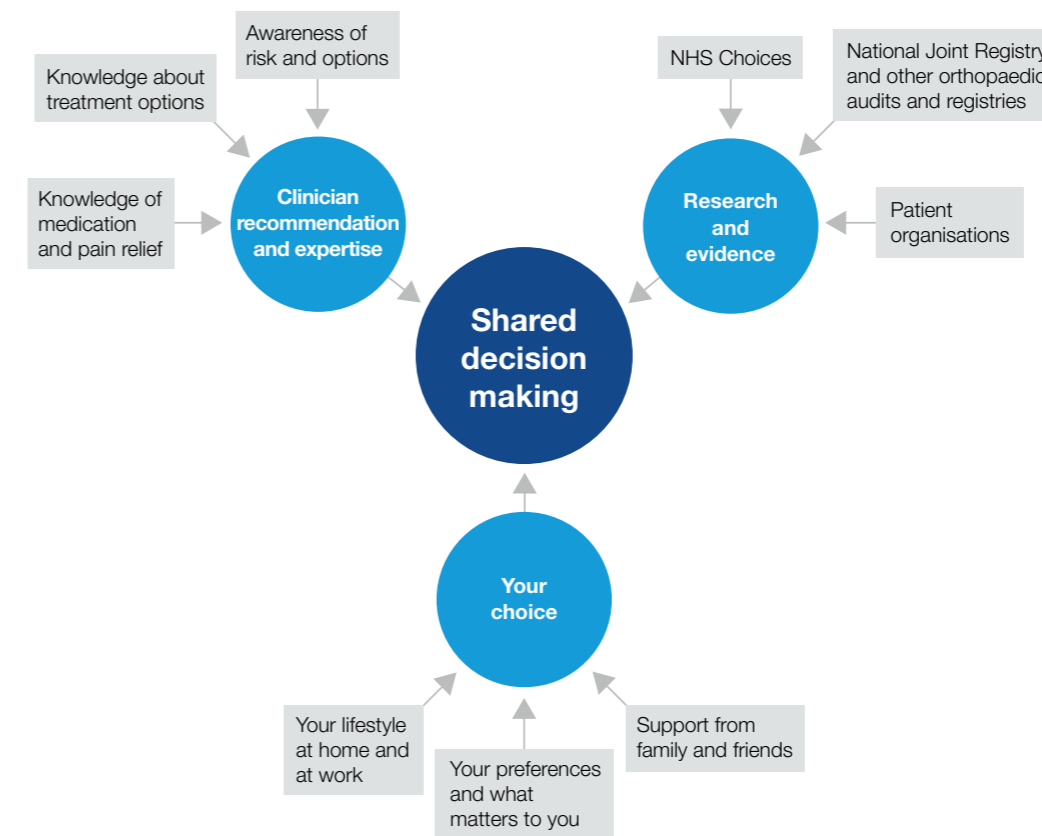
Awareness of risk and options

Knowledge about treatment options

Knowledge of medication and pain relief

Clinician recommendation and expertise

NHS Choices

National Joint Registr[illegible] and other orthopaedi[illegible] audits and registries

Research and evidence

Patient organisations

Shared decision making

Your choice

Your lifestyle at home and at work

Your preferences and what matters to you

Support from family and friends